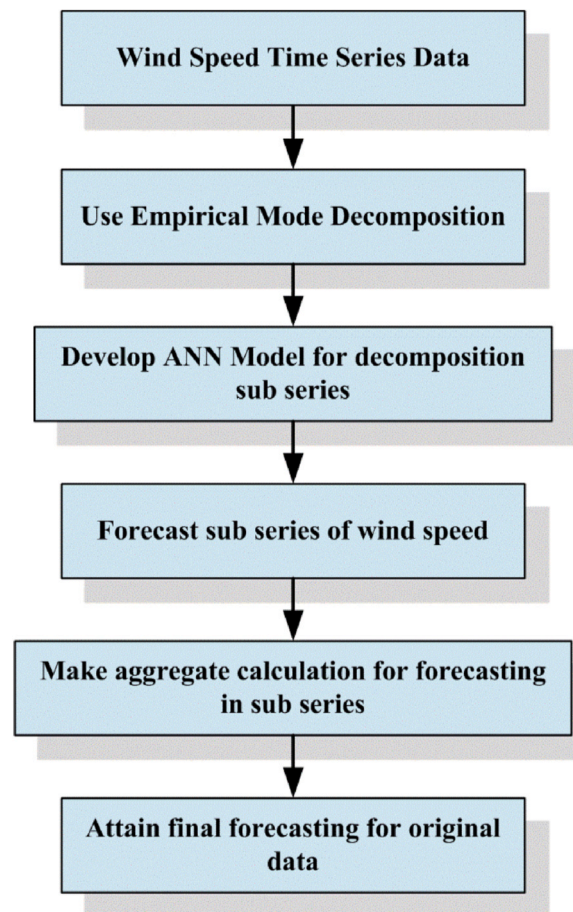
Wind Speed Time Series Data

Use Empirical Mode Decomposition

Develop ANN Model for decomposition sub series

Forecast sub series of wind speed

Make aggregate calculation for forecasting in sub series

Attain final forecasting for original data